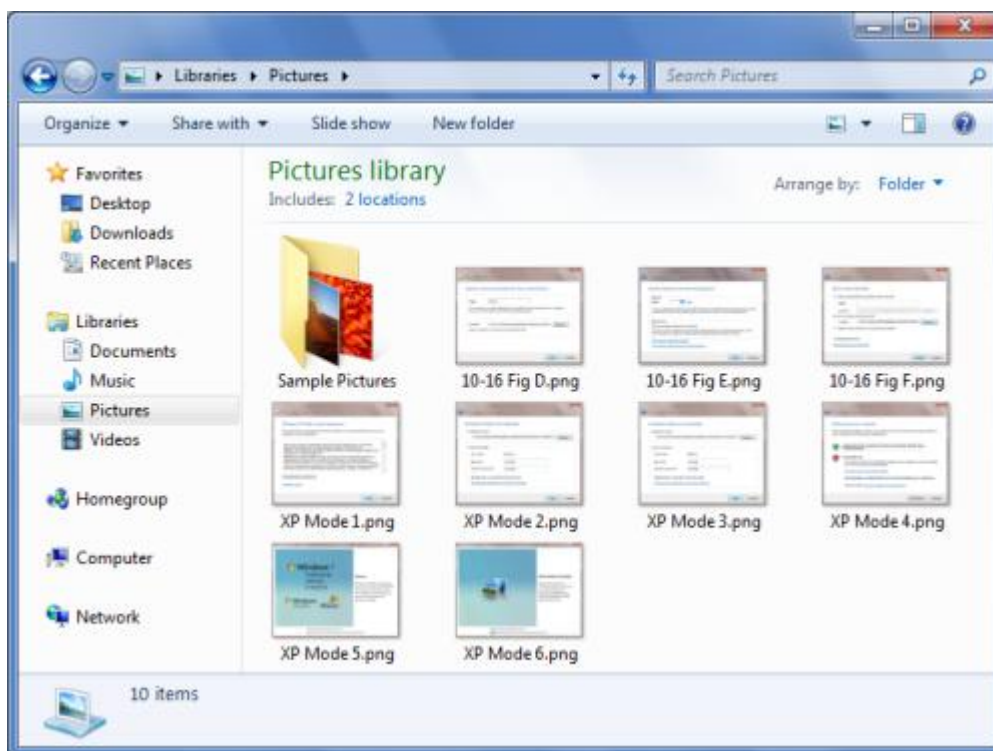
Libraries ▸ Pictures ▸

Search Pictures

Organize ▾ Share with ▾ Slide show New folder

Favorites
Desktop
Downloads
Recent Places

Libraries
Documents
Music
Pictures
Videos

Homegroup

Computer

Network

Pictures library
Includes: 2 locations

Arrange by: Folder ▾

Sample Pictures
10-16 Fig D.png
10-16 Fig E.png
10-16 Fig F.png
XP Mode 1.png
XP Mode 2.png
XP Mode 3.png
XP Mode 4.png
XP Mode 5.png
XP Mode 6.png

10 items